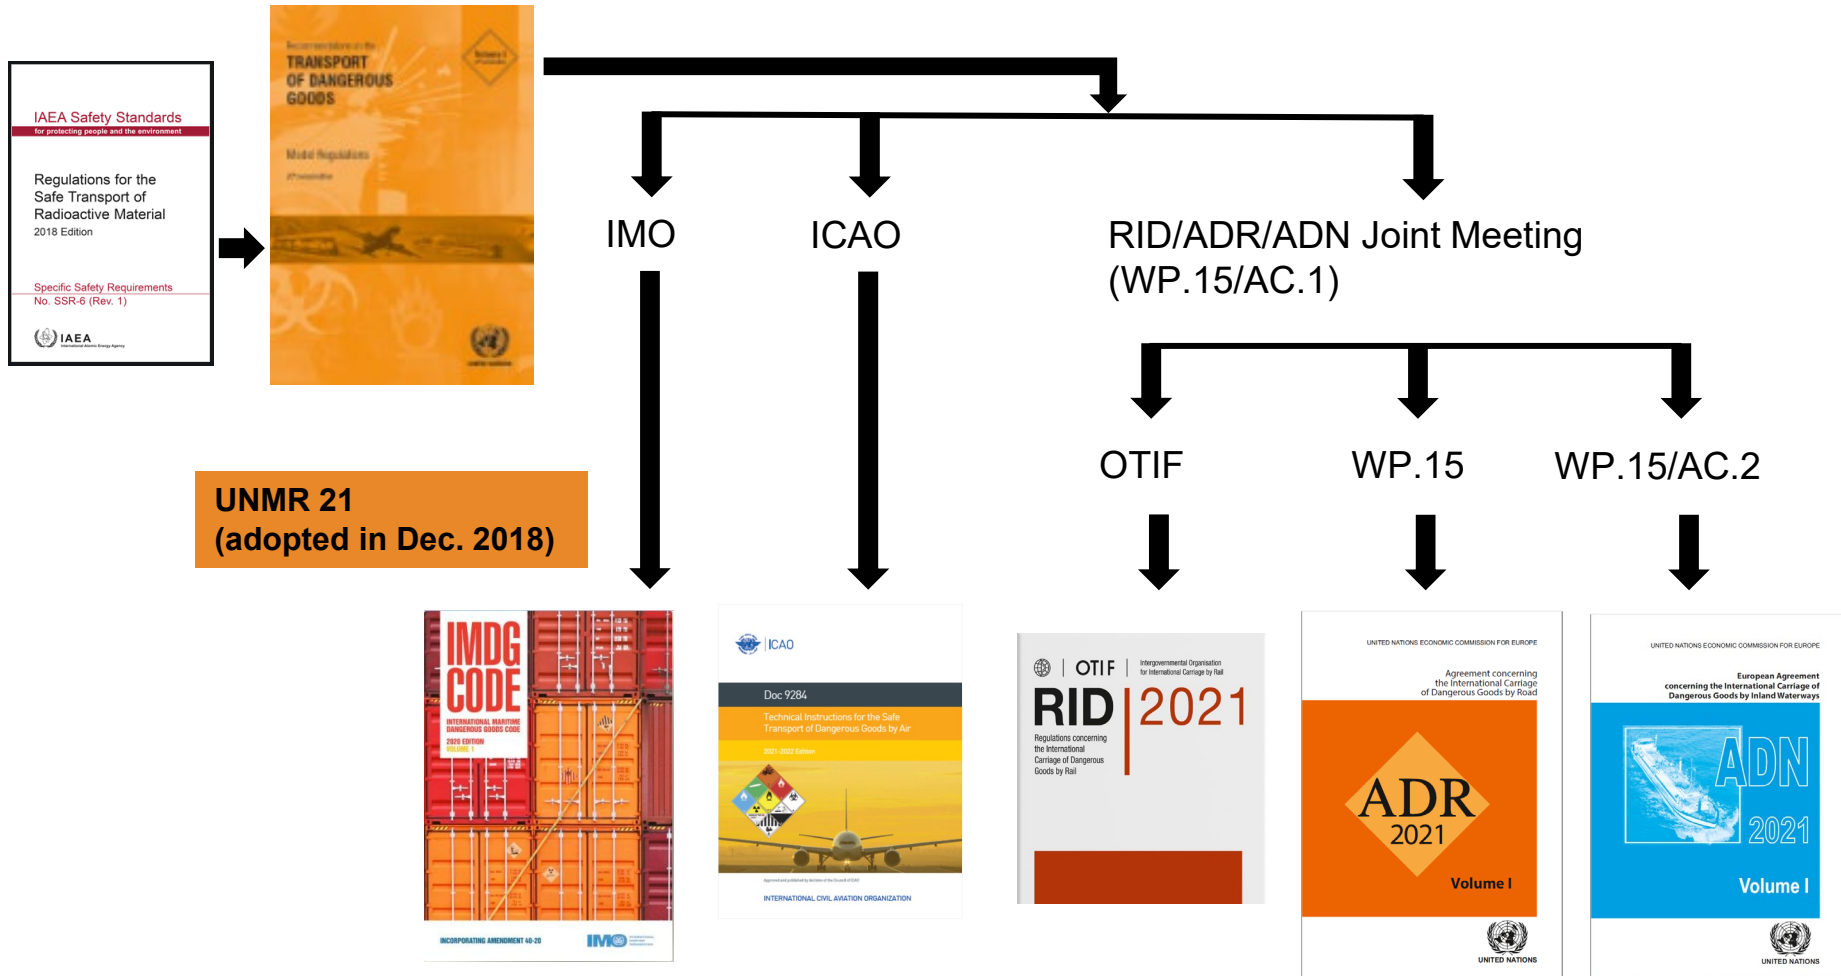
IAEA Safety Standards
for protecting people and the environment

Regulations for the Safe Transport of Radioactive Material
2018 Edition

Specific Safety Requirements
No. SSR-6 (Rev. 1)

IAEA
International Atomic Energy Agency

Recommendations on the
TRANSPORT OF DANGEROUS GOODS
Model Regulations
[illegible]

Volume I
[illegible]

UNITED NATIONS

IMO

ICAO

RID/ADR/ADN Joint Meeting (WP.15/AC.1)

OTIF

WP.15

WP.15/AC.2

UNMR 21
(adopted in Dec. 2018)

IMDG CODE
INTERNATIONAL MARITIME DANGEROUS GOODS CODE
2020 EDITION
VOLUME 1
INCORPORATING AMENDMENT 40-20
IMO

ICAO
Doc 9284
Technical Instructions for the Safe Transport of Dangerous Goods by Air
2021-2022 Edition
Approved and published by decision of the Council of ICAO
INTERNATIONAL CIVIL AVIATION ORGANIZATION

OTIF
Intergovernmental Organisation for International Carriage by Rail
RID 2021
Regulations concerning the International Carriage of Dangerous Goods by Rail

UNITED NATIONS ECONOMIC COMMISSION FOR EUROPE
Agreement concerning the International Carriage of Dangerous Goods by Road
ADR
2021
Volume I
UNITED NATIONS

UNITED NATIONS ECONOMIC COMMISSION FOR EUROPE
European Agreement concerning the International Carriage of Dangerous Goods by Inland Waterways
ADN
2021
Volume I
UNITED NATIONS